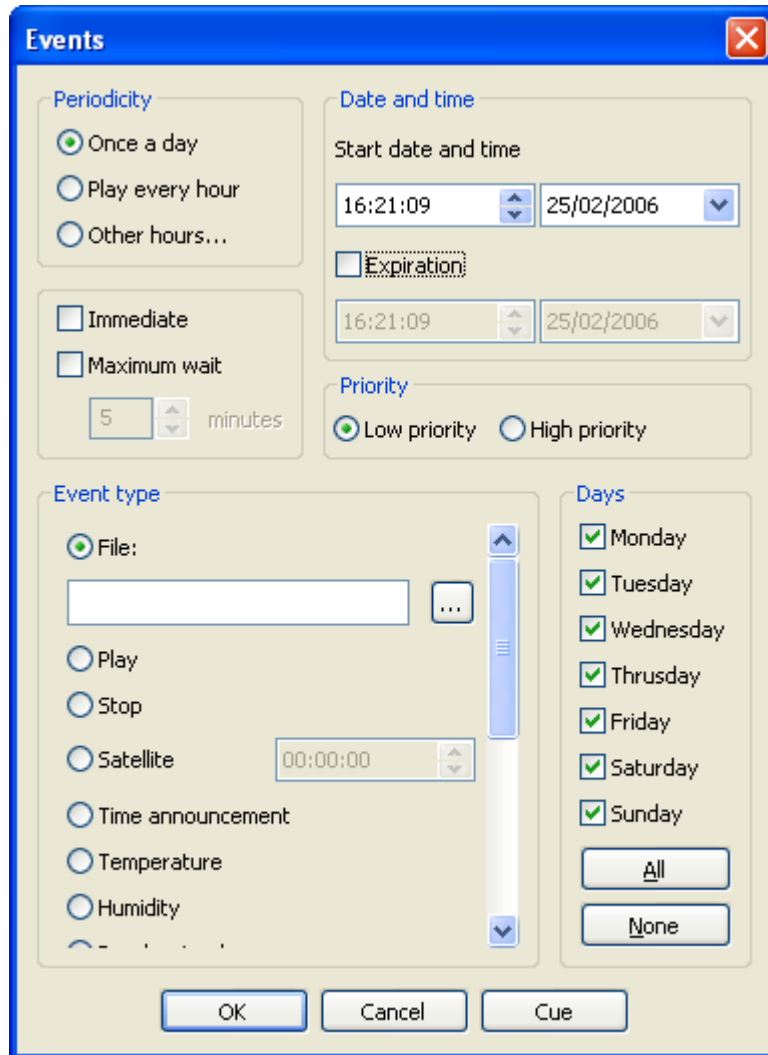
Events

Periodicity
Once a day
Play every hour
Other hours...

Immediate
Maximum wait
5 minutes

Date and time
Start date and time
16:21:09 25/02/2006
Expiration
16:21:09 25/02/2006

Priority
Low priority High priority

Event type
File:
...
Play
Stop
Satellite 00:00:00
Time announcement
Temperature
Humidity
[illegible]

Days
Monday
Tuesday
Wednesday
Thrusday
Friday
Saturday
Sunday
All
None

OK Cancel Cue